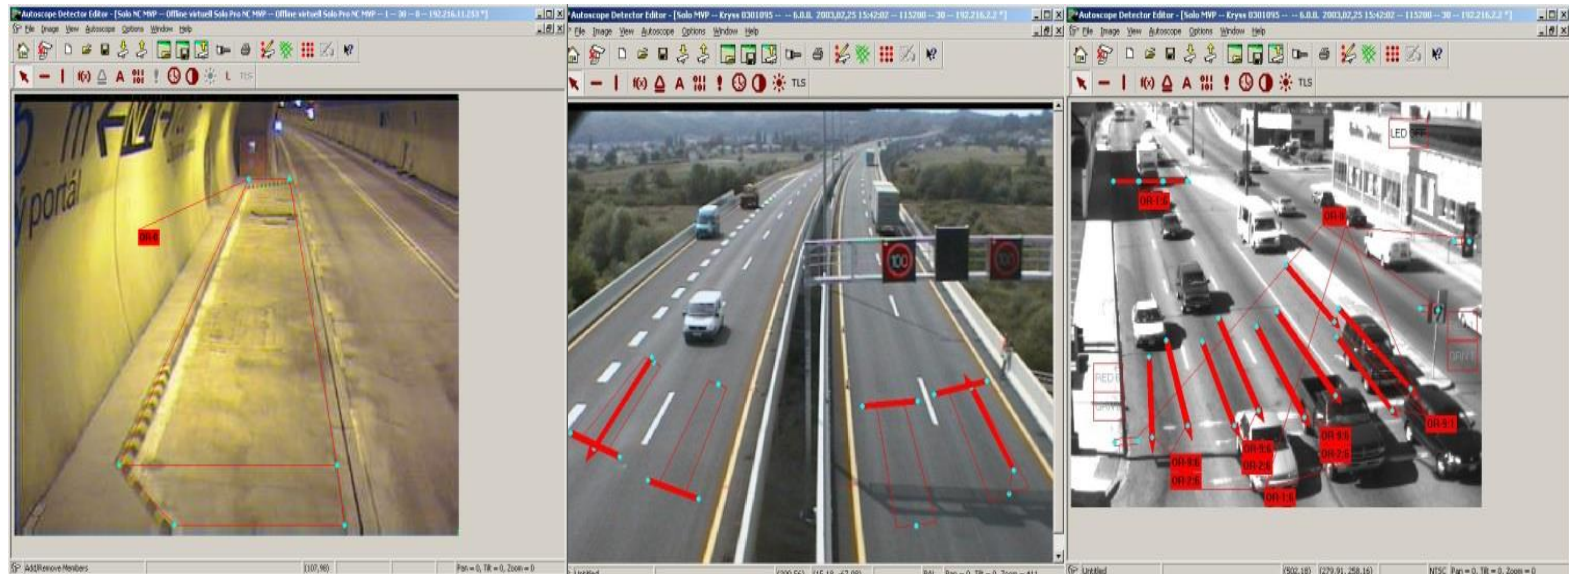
Autoscope Detector Editor - [Solo NC MVP -- Offline virtuell Solo Pro NC MVP -- Offline virtuell Solo Pro NC MVP -- 1 -- 30 -- 0 -- 192.216.11.253 *]
File Image View Autoscope Options Window Help
TLS
portal
OR:6
Add/Remove Members
[107,98]
Pan = 0, Tilt = 0, Zoom = 0

Autoscope Detector Editor - [Solo MVP -- Kryss 0301095 -- -- 6.0.0. 2003,02,25 15:42:02 -- 115200 -- 30 -- 192.216.2.2 *]
File Image View Autoscope Options Window Help
TLS
100
100
Untitled
Pan = 0, Tilt = 0, Zoom = 0

Autoscope Detector Editor - [Solo MVP -- Kryss 0301095 -- -- 6.0.0. 2003,02,25 15:42:02 -- 115200 -- 30 -- 192.216.2.2 *]
File Image View Autoscope Options Window Help
TLS
LED OFF
OR:1:6
OR:8
RED
DRIVE
OR:9:1
OR:2:6
OR:1:6
OR:2:6
OR:1:6
OR:9:1
OR:2:6
OR:1:6
OR:9:1
Untitled
[302,18]
[279.91, 258.16]
NTSC Pan = 0, Tilt = 0, Zoom = 0